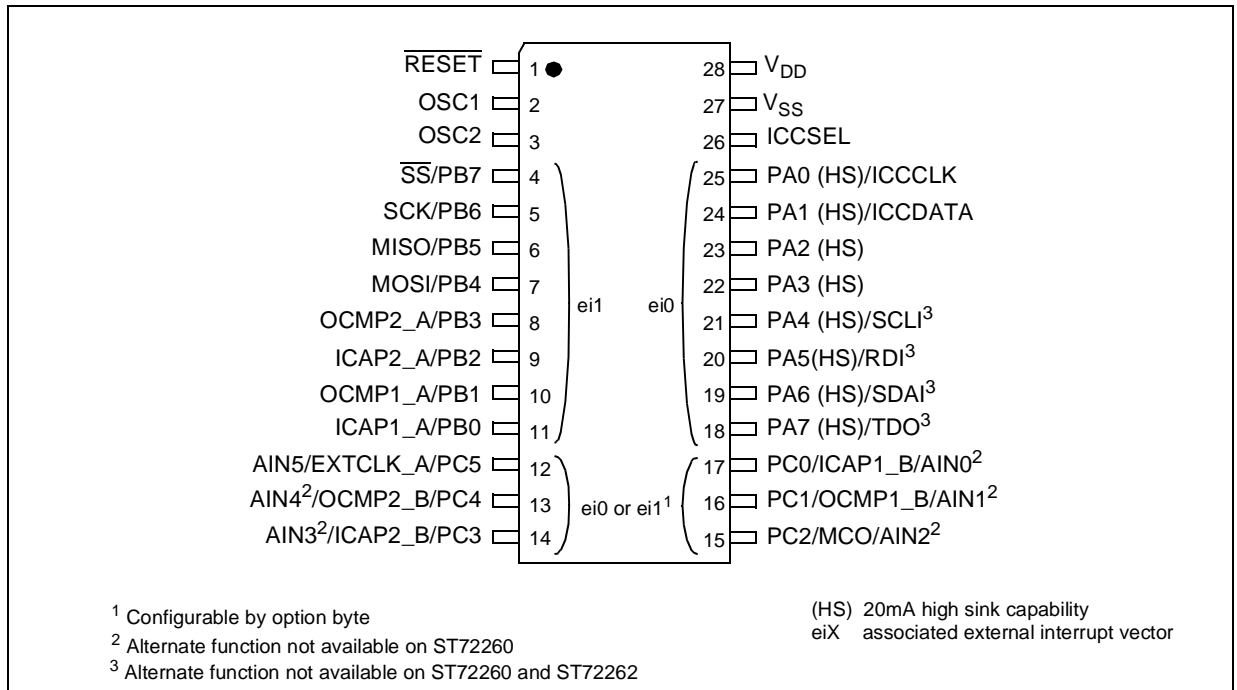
$\overline{RESET}$ 1
OSC1 2
OSC2 3
$\overline{SS}$/PB7 4
SCK/PB6 5
MISO/PB5 6
MOSI/PB4 7
OCMP2_A/PB3 8
ICAP2_A/PB2 9
OCMP1_A/PB1 10
ICAP1_A/PB0 11
AIN5/EXTCLK_A/PC5 12
AIN4$^2$/OCMP2_B/PC4 13
AIN3$^2$/ICAP2_B/PC3 14

ei1
ei0
ei0 or ei1$^1$

28 $V_{DD}$
27 $V_{SS}$
26 ICCSEL
25 PA0 (HS)/ICCCLK
24 PA1 (HS)/ICCDATA
23 PA2 (HS)
22 PA3 (HS)
21 PA4 (HS)/SCLI$^3$
20 PA5(HS)/RDI$^3$
19 PA6 (HS)/SDAI$^3$
18 PA7 (HS)/TDO$^3$
17 PC0/ICAP1_B/AIN0$^2$
16 PC1/OCMP1_B/AIN1$^2$
15 PC2/MCO/AIN2$^2$

$^1$ Configurable by option byte
$^2$ Alternate function not available on ST72260
$^3$ Alternate function not available on ST72260 and ST72262

(HS) 20mA high sink capability
eiX associated external interrupt vector